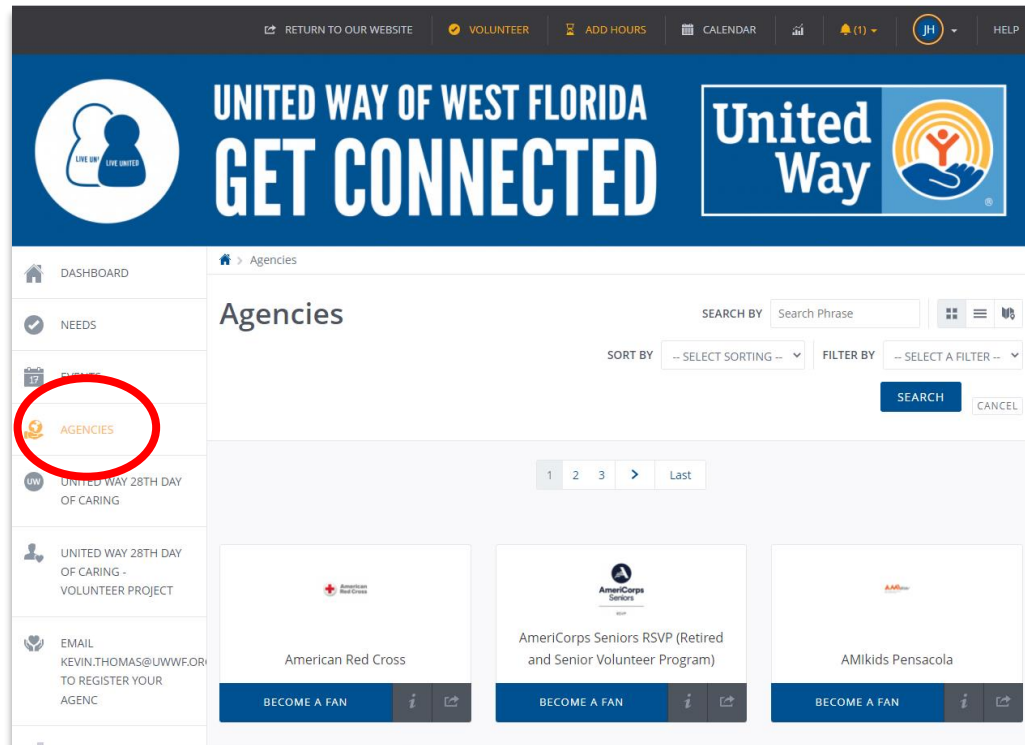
RETURN TO OUR WEBSITE   VOLUNTEER   ADD HOURS   CALENDAR   (1)   JH   HELP

LIVE UNITED   LIVE UNITED

UNITED WAY OF WEST FLORIDA
GET CONNECTED

United Way

DASHBOARD

NEEDS

EVENTS

AGENCIES

UNITED WAY 28TH DAY OF CARING

UNITED WAY 28TH DAY OF CARING - VOLUNTEER PROJECT

EMAIL KEVIN.THOMAS@UWWF.ORG TO REGISTER YOUR AGENC

Agencies

Agencies

SEARCH BY   Search Phrase

SORT BY   -- SELECT SORTING --   FILTER BY   -- SELECT A FILTER --

SEARCH   CANCEL

1   2   3   >   Last

American Red Cross

American Red Cross

BECOME A FAN

AmeriCorps Seniors RSVP

AmeriCorps Seniors RSVP (Retired and Senior Volunteer Program)

BECOME A FAN

AMIkids

AMIkids Pensacola

BECOME A FAN